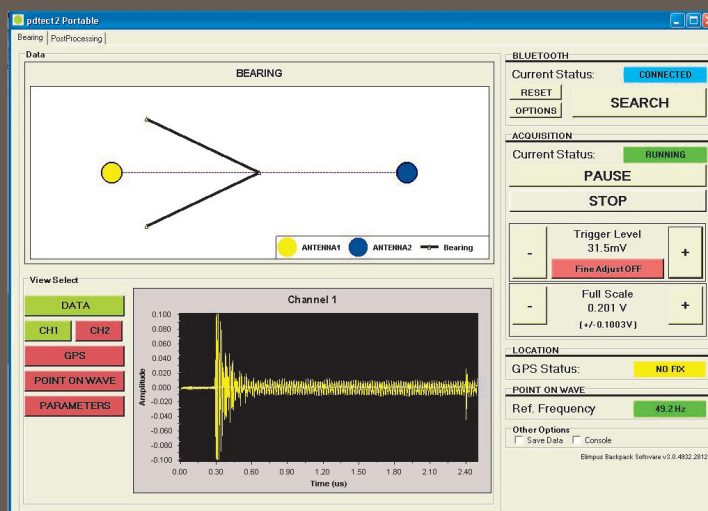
pdtect2 Portable

Bearing | PostProcessing

Data

BEARING

ANTENNA1 ANTENNA2 Bearing

View Select

DATA

CH1 CH2

GPS

POINT ON WAVE

PARAMETERS

Channel 1

Amplitude

0.100
0.080
0.060
0.040
0.020
0.000
-0.020
-0.040
-0.060
-0.080
-0.100

0.00 0.30 0.60 0.90 1.20 1.50 1.80 2.10 2.40

Time (us)

BLUETOOTH

Current Status: CONNECTED

RESET

OPTIONS

SEARCH

ACQUISITION

Current Status: RUNNING

PAUSE

STOP

-

Trigger Level
31.5mV

Fine Adjust OFF

+

-

Full Scale
0.201 V
(+/-0.1003V)

+

LOCATION

GPS Status: NO FIX

POINT ON WAVE

Ref. Frequency 49.2 Hz

Other Options

Save Data Console

Elimpus Backpack Software v3.0.4932.2812